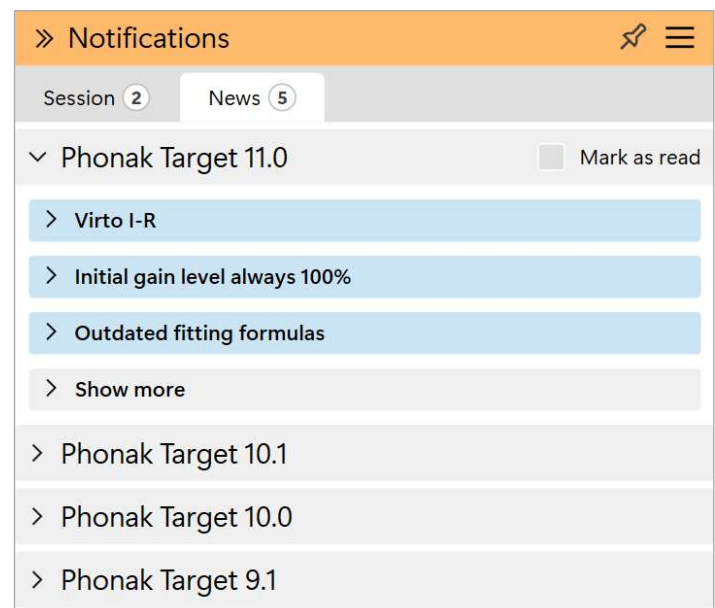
» Notifications

Session 2
News 5

Phonak Target 11.0
Mark as read

Virto I-R

Initial gain level always 100%

Outdated fitting formulas

Show more

Phonak Target 10.1

Phonak Target 10.0

Phonak Target 9.1